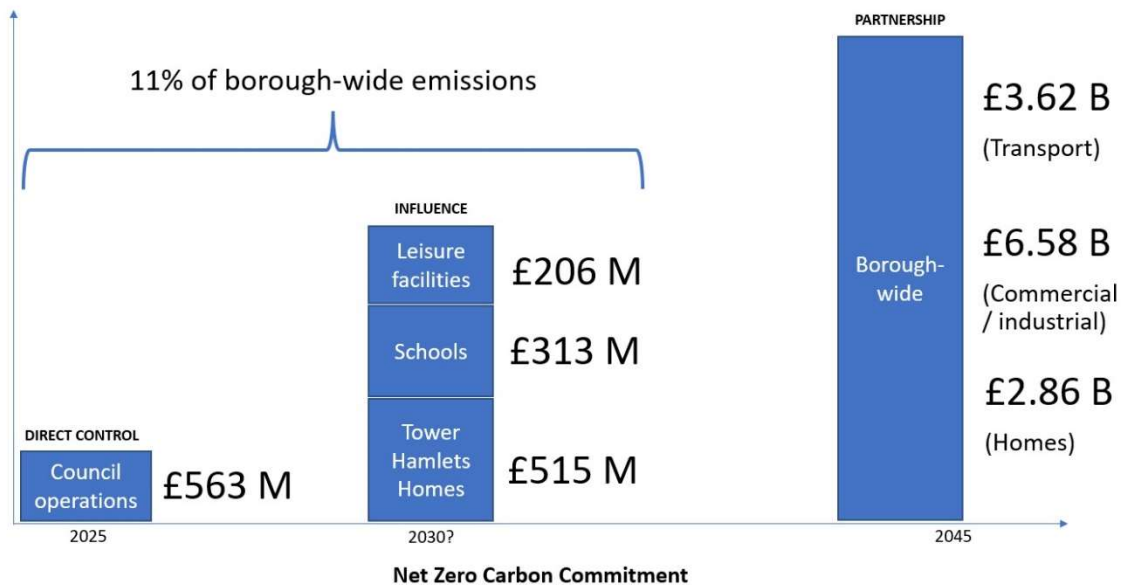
11% of borough-wide emissions

PARTNERSHIP

£3.62 B
(Transport)

INFLUENCE

Leisure facilities £206 M

Schools £313 M

Borough-wide

£6.58 B
(Commercial / industrial)

£2.86 B
(Homes)

DIRECT CONTROL

Council operations £563 M

Tower Hamlets Homes £515 M

2025

2030?

2045

Net Zero Carbon Commitment